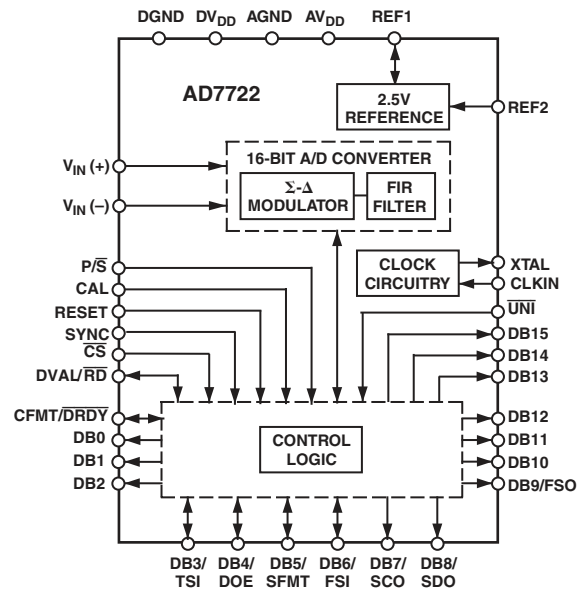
DGND $DV_{DD}$ AGND $AV_{DD}$ REF1

AD7722

2.5V REFERENCE

REF2

$V_{IN}$ (+)

$V_{IN}$ (–)

16-BIT A/D CONVERTER

Σ-Δ MODULATOR

FIR FILTER

P/$\overline{S}$

CAL

RESET

SYNC

$\overline{CS}$

DVAL/$\overline{RD}$

CLOCK CIRCUITRY

XTAL

CLKIN

$\overline{UNI}$

DB15

DB14

DB13

CFMT/$\overline{DRDY}$

DB0

DB1

DB2

CONTROL LOGIC

DB12

DB11

DB10

DB9/FSO

DB3/ TSI

DB4/ DOE

DB5/ SFMT

DB6/ FSI

DB7/ SCO

DB8/ SDO